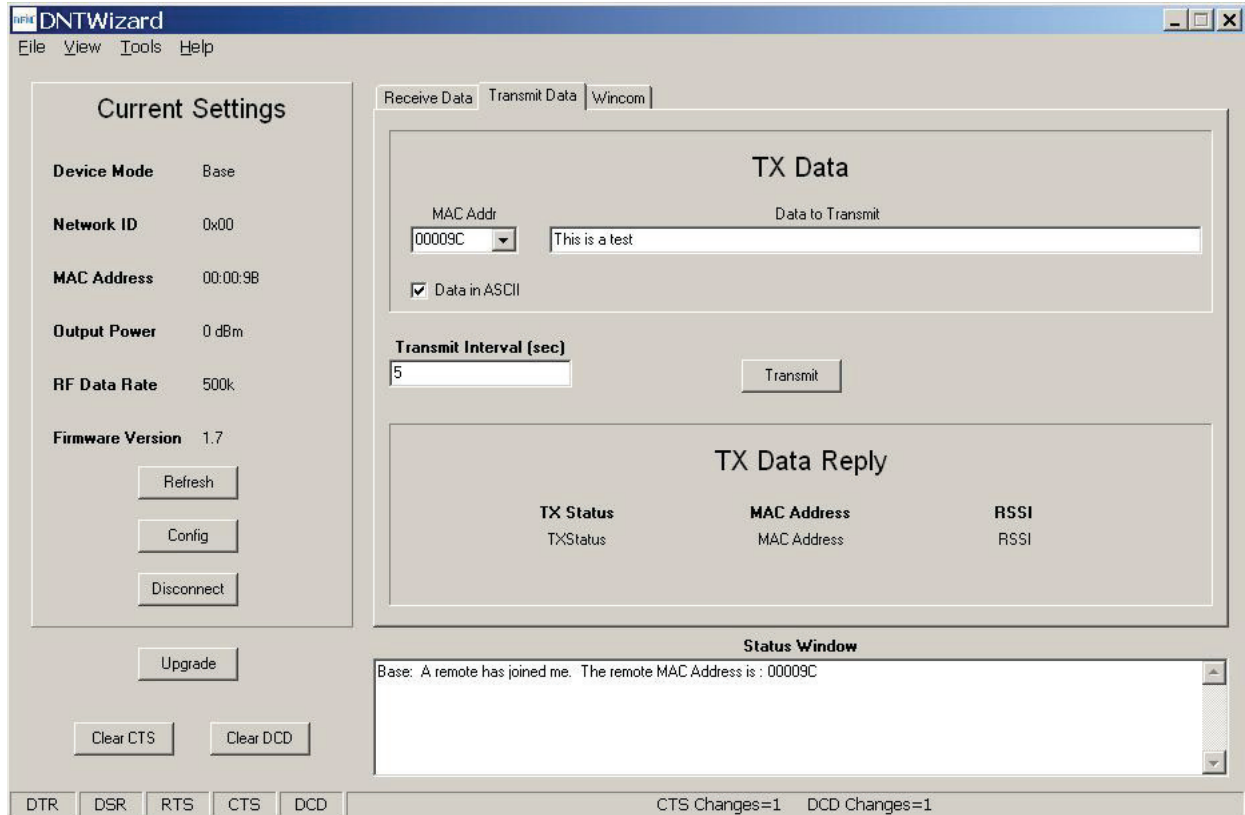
RFM DNTWizard

File View Tools Help

Current Settings

Device Mode Base

Network ID 0x00

MAC Address 00:00:9B

Output Power 0 dBm

RF Data Rate 500k

Firmware Version 1.7

Refresh

Config

Disconnect

Upgrade

Clear CTS Clear DCD

Receive Data | Transmit Data | Wincom

TX Data

MAC Addr
00009C

Data to Transmit
This is a test

Data in ASCII

Transmit Interval (sec)
5

Transmit

TX Data Reply

| TX Status | MAC Address | RSSI |
|---|---|---|
| TXStatus | MAC Address | RSSI |

Status Window

Base: A remote has joined me. The remote MAC Address is : 00009C

DTR DSR RTS CTS DCD CTS Changes=1 DCD Changes=1